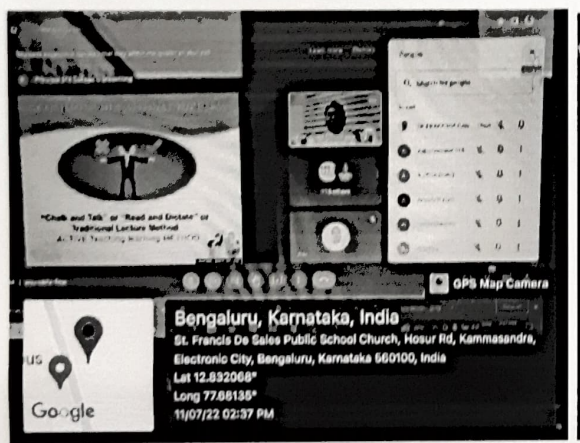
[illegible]

"Chalk and Talk" or "Read and Dictate" or Traditional Lecture Method

People

Search for people

GPS Map Camera

Bengaluru, Karnataka, India

St. Francis De Sales Public School Church, Hosur Rd, Kammasandra, Electronic City, Bengaluru, Karnataka 560100, India

Lat 12.832068°

Long 77.68135°

11/07/22 02:37 PM

Google